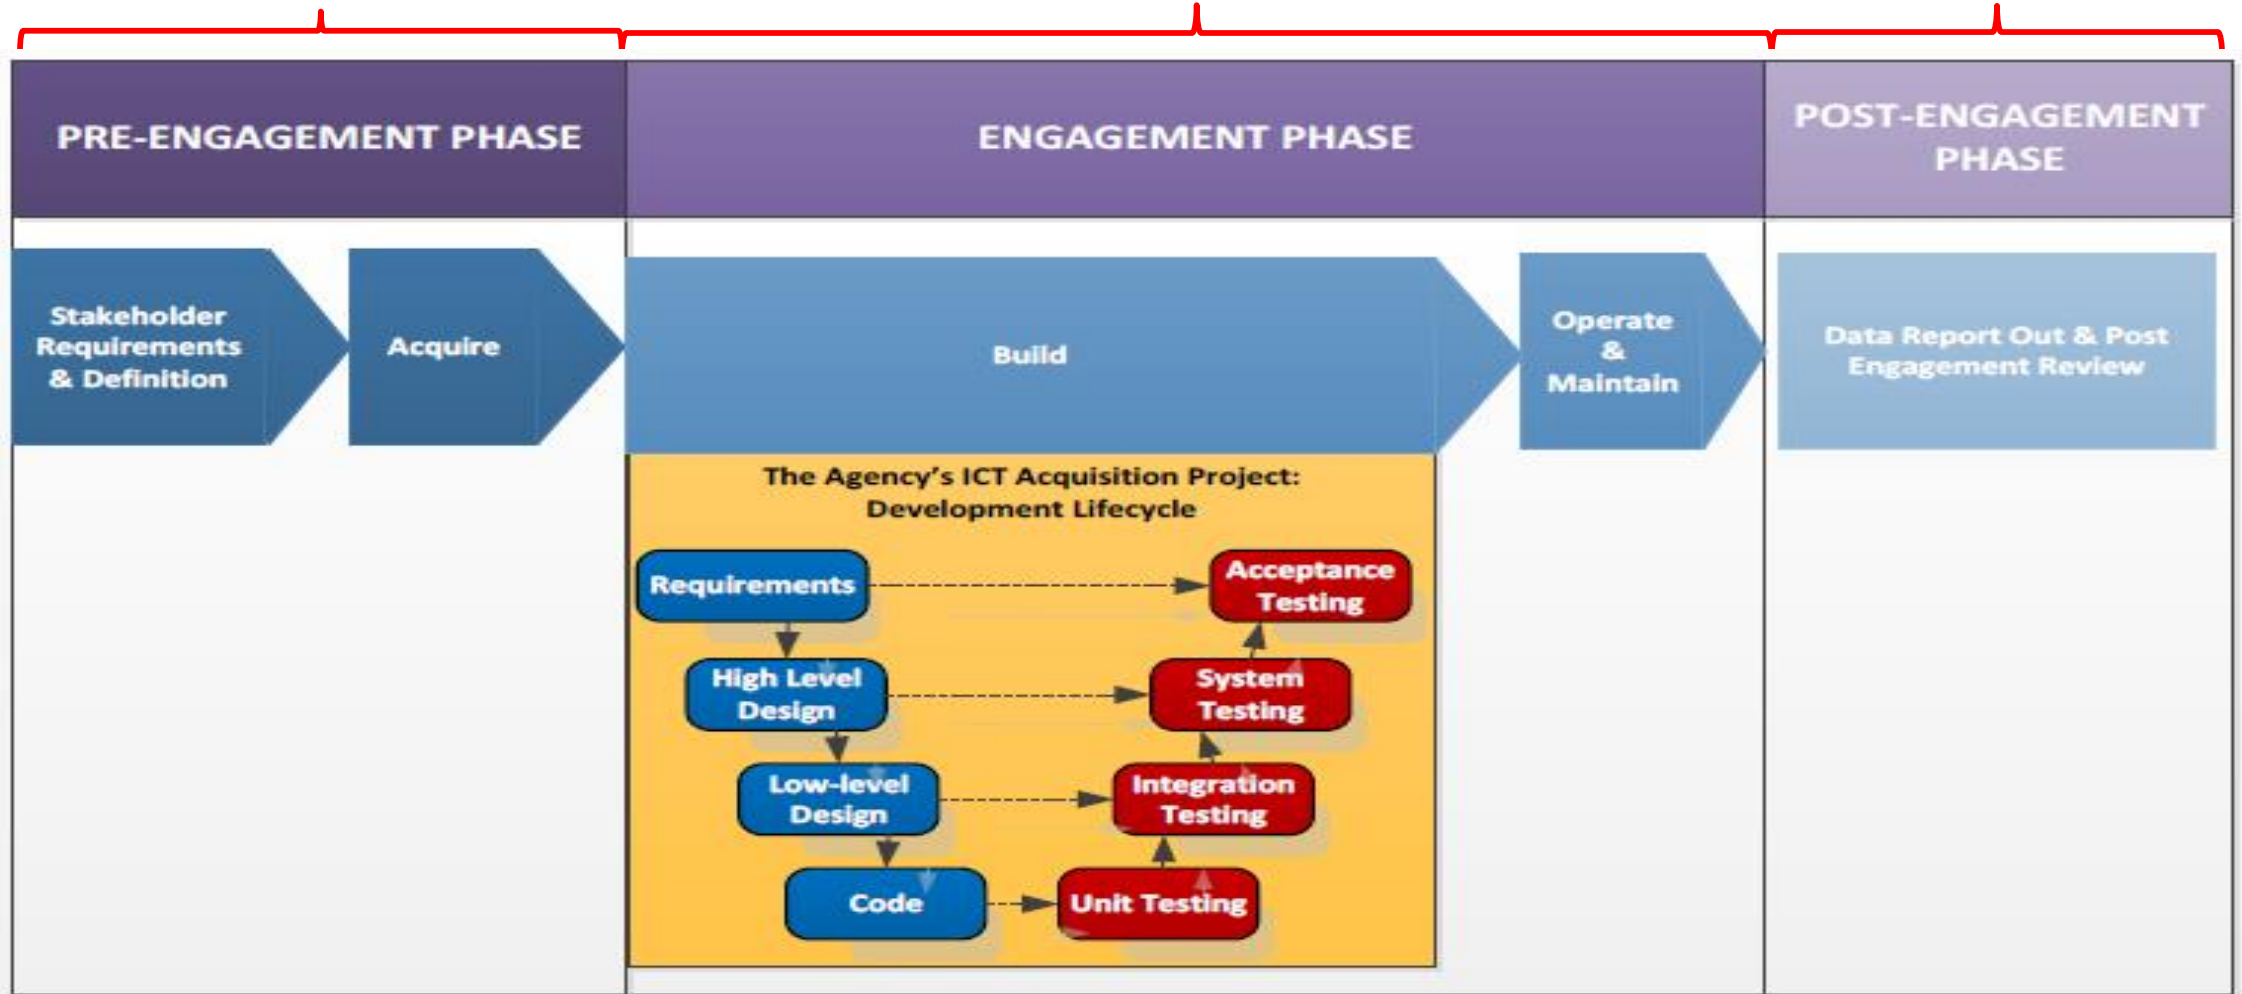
PRE-ENGAGEMENT PHASE

ENGAGEMENT PHASE

POST-ENGAGEMENT PHASE

Stakeholder Requirements & Definition

Acquire

Build

Operate & Maintain

Data Report Out & Post Engagement Review

The Agency's ICT Acquisition Project: Development Lifecycle

Requirements

Acceptance Testing

High Level Design

System Testing

Low-level Design

Integration Testing

Code

Unit Testing